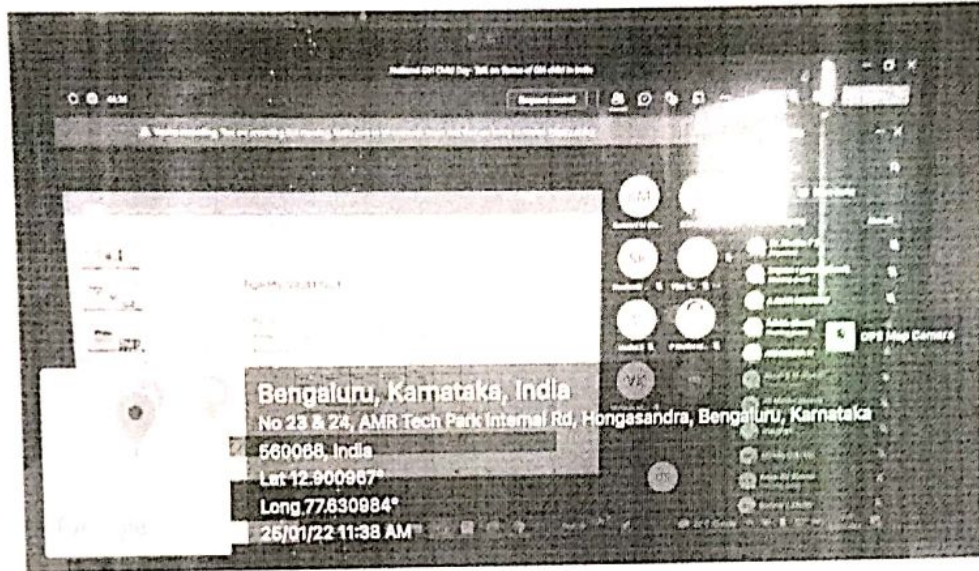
National Girl Child Day- Talk on Status of Girl child in India

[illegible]

GPS Map Camera

Bengaluru, Karnataka, India
No 23 & 24, AMR Tech Park Internal Rd, Hongasandra, Bengaluru, Karnataka 560068, India
Lat 12.900967°
Long 77.630984°
25/01/22 11:38 AM